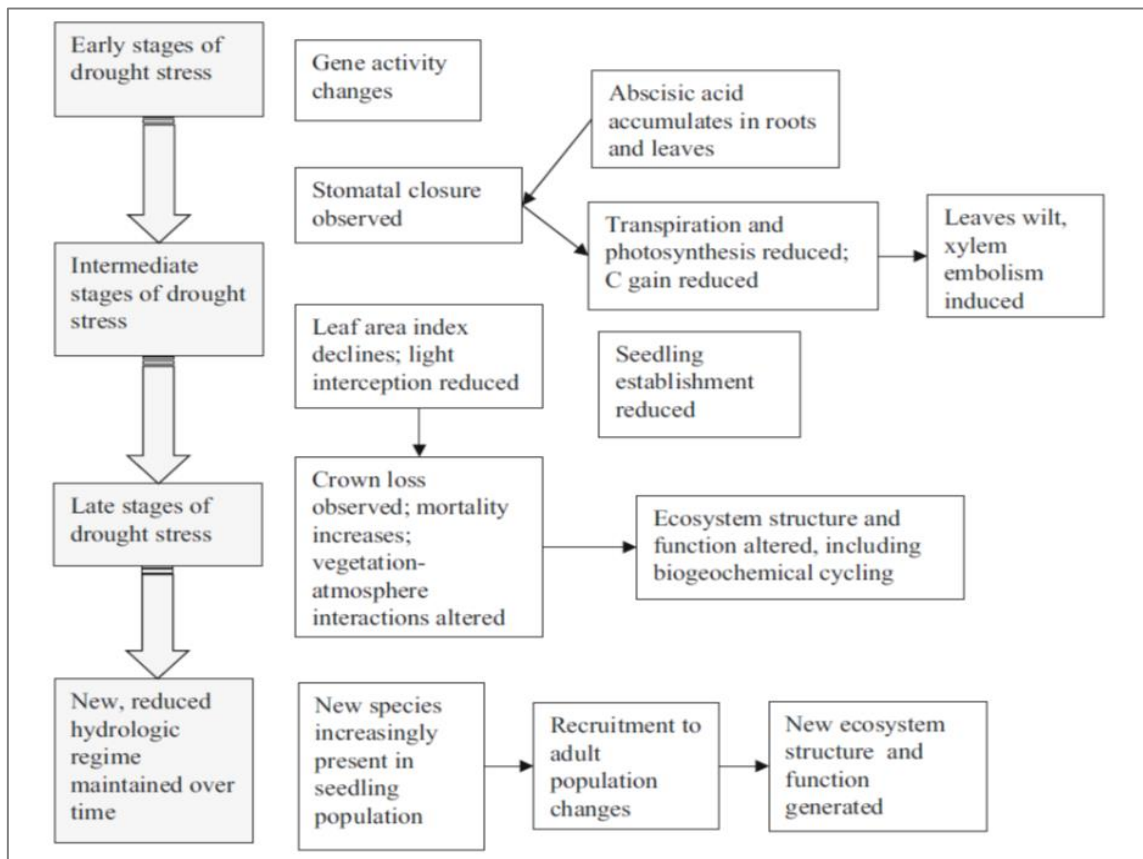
Early stages of drought stress

Gene activity changes

Abscisic acid accumulates in roots and leaves

Stomatal closure observed

Transpiration and photosynthesis reduced; C gain reduced

Leaves wilt, xylem embolism induced

Intermediate stages of drought stress

Leaf area index declines; light interception reduced

Seedling establishment reduced

Late stages of drought stress

Crown loss observed; mortality increases; vegetation-atmosphere interactions altered

Ecosystem structure and function altered, including biogeochemical cycling

New, reduced hydrologic regime maintained over time

New species increasingly present in seedling population

Recruitment to adult population changes

New ecosystem structure and function generated